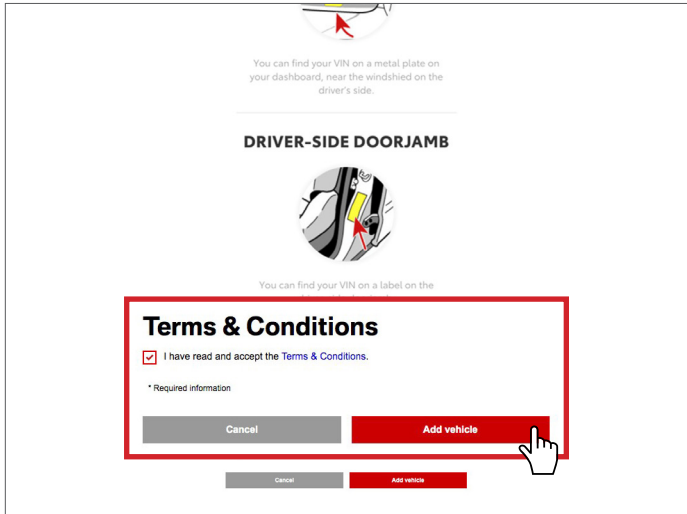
You can find your VIN on a metal plate on your dashboard, near the windshied on the driver's side.

DRIVER-SIDE DOORJAMB

You can find your VIN on a label on the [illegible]

Terms & Conditions

I have read and accept the Terms & Conditions.

* Required information

Cancel

Add vehicle

Cancel

Add vehicle